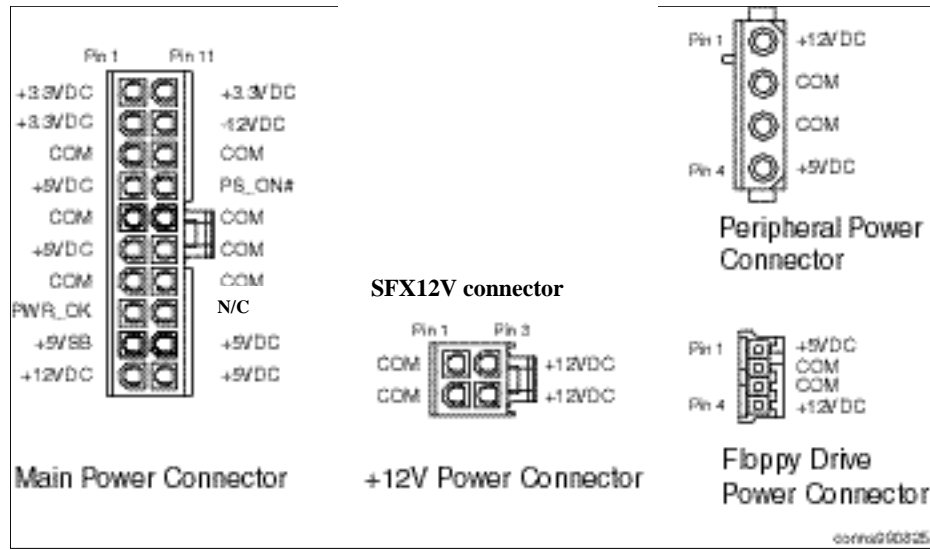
Pin 1 Pin 11

+3.3VDC +3.3VDC
+3.3VDC -12VDC
COM COM
+5VDC PS_ON#
COM COM
+5VDC COM
COM COM
PWR_OK N/C
+5VSB +5VDC
+12VDC +5VDC

Main Power Connector

SFX12V connector

Pin 1 Pin 3

COM +12VDC
COM +12VDC

+12V Power Connector

Pin 1 +12VDC
COM
COM
Pin 4 +5VDC

Peripheral Power Connector

Pin 1 +5VDC
COM
COM
Pin 4 +12VDC

Floppy Drive Power Connector

conna990825